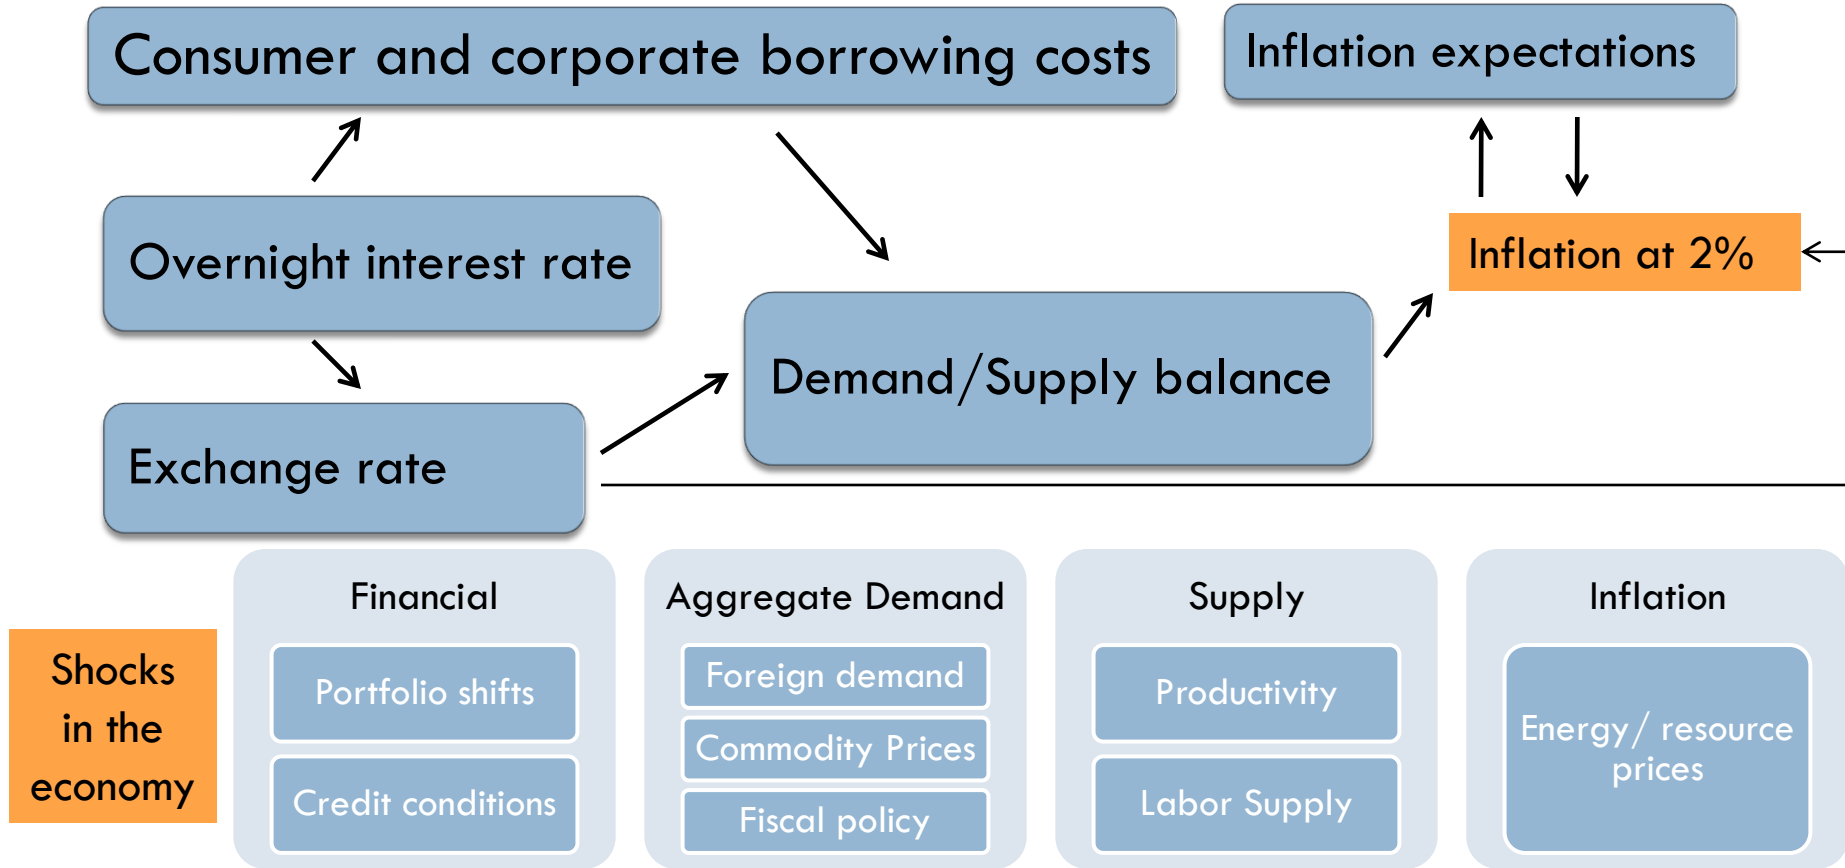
Consumer and corporate borrowing costs

Inflation expectations

Overnight interest rate

Inflation at 2%

Demand/Supply balance

Exchange rate

Shocks in the economy

Financial

Portfolio shifts

Credit conditions

Aggregate Demand

Foreign demand

Commodity Prices

Fiscal policy

Supply

Productivity

Labor Supply

Inflation

Energy/ resource prices